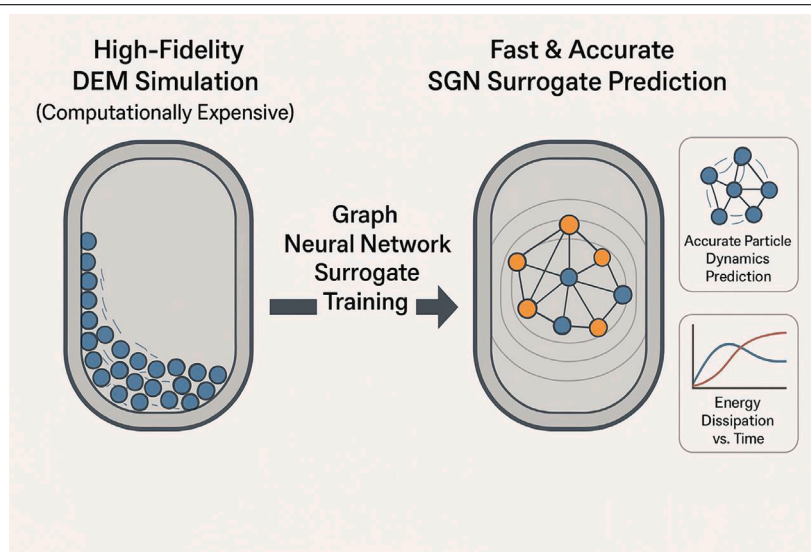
High-Fidelity
DEM Simulation
(Computationally Expensive)

Graph
Neural Network
Surrogate
Training

Fast & Accurate
SGN Surrogate Prediction

Accurate Particle Dynamics Prediction

Energy Dissipation vs. Time